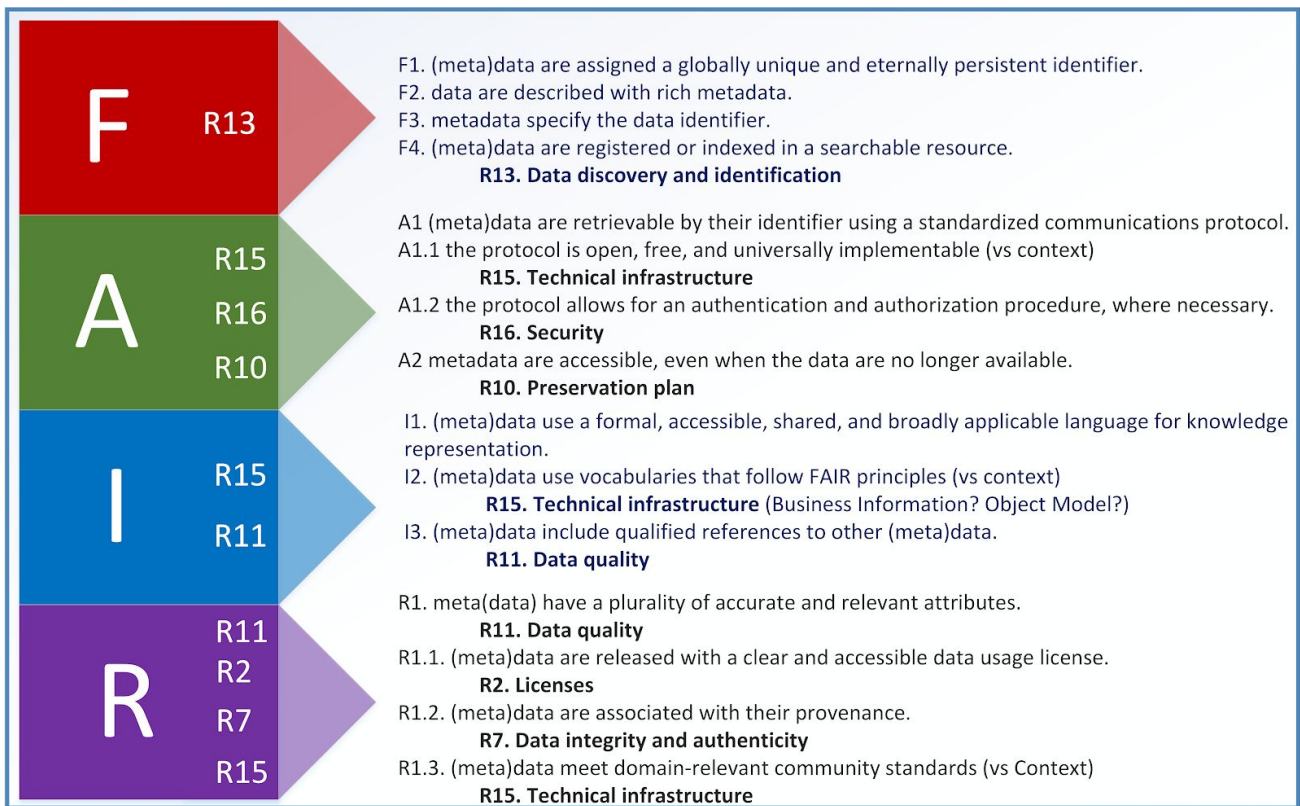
F
R13

F1. (meta)data are assigned a globally unique and eternally persistent identifier.
F2. data are described with rich metadata.
F3. metadata specify the data identifier.
F4. (meta)data are registered or indexed in a searchable resource.
**R13. Data discovery and identification**

A
R15
R16
R10

A1 (meta)data are retrievable by their identifier using a standardized communications protocol.
A1.1 the protocol is open, free, and universally implementable (vs context)
**R15. Technical infrastructure**
A1.2 the protocol allows for an authentication and authorization procedure, where necessary.
**R16. Security**
A2 metadata are accessible, even when the data are no longer available.
**R10. Preservation plan**

I
R15
R11

I1. (meta)data use a formal, accessible, shared, and broadly applicable language for knowledge representation.
I2. (meta)data use vocabularies that follow FAIR principles (vs context)
**R15. Technical infrastructure** (Business Information? Object Model?)
I3. (meta)data include qualified references to other (meta)data.
**R11. Data quality**

R
R11
R2
R7
R15

R1. meta(data) have a plurality of accurate and relevant attributes.
**R11. Data quality**
R1.1. (meta)data are released with a clear and accessible data usage license.
**R2. Licenses**
R1.2. (meta)data are associated with their provenance.
**R7. Data integrity and authenticity**
R1.3. (meta)data meet domain-relevant community standards (vs Context)
**R15. Technical infrastructure**